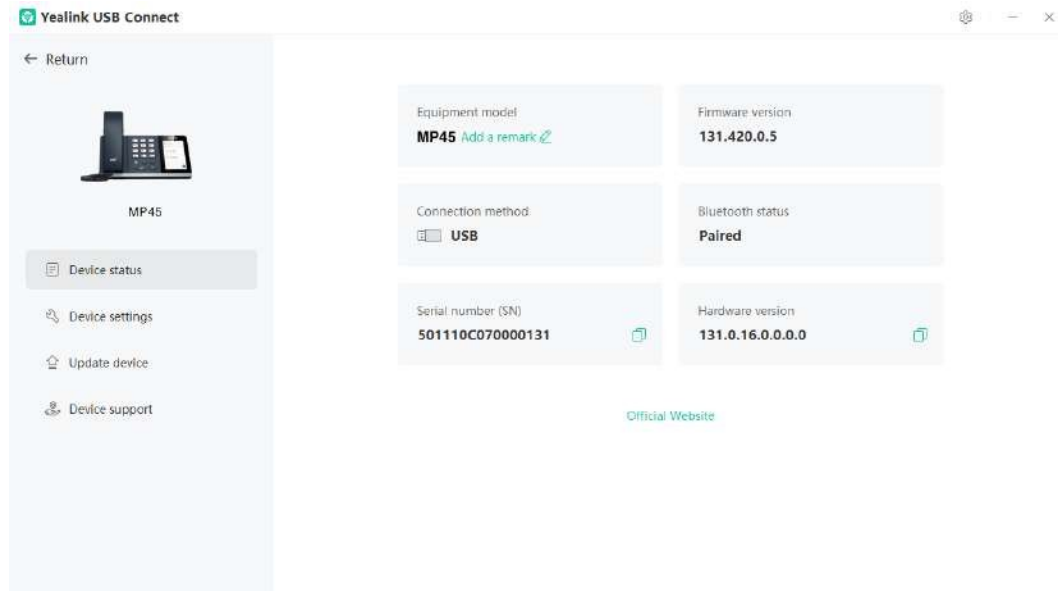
Yealink USB Connect

← Return

MP45

Device status

Device settings

Update device

Device support

Equipment model
MP45 Add a remark

Firmware version
131.420.0.5

Connection method
USB

Bluetooth status
Paired

Serial number (SN)
501110C070000131

Hardware version
131.0.16.0.0.0.0

Official Website